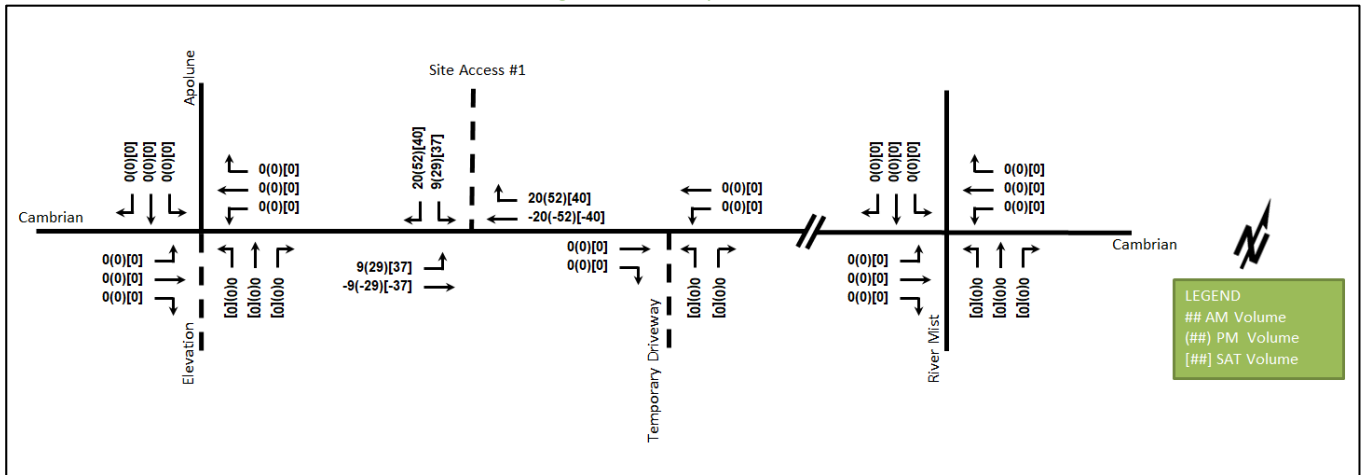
Apolune

Site Access #1

0(0)[0]
0(0)[0]
0(0)[0]

0(0)[0]
0(0)[0]
0(0)[0]

20(52)[40]
9(29)[37]

20(52)[40]
-20(-52)[-40]

0(0)[0]
0(0)[0]

0(0)[0]
0(0)[0]
0(0)[0]

0(0)[0]
0(0)[0]
0(0)[0]

Cambrian

0(0)[0]
0(0)[0]
0(0)[0]

0(0)[0]
0(0)[0]
0(0)[0]

9(29)[37]
-9(-29)[-37]

0(0)[0]
0(0)[0]

0(0)[0]
0(0)[0]

0(0)[0]
0(0)[0]
0(0)[0]

0(0)[0]
0(0)[0]
0(0)[0]

Cambrian

Elevation

Temporary Driveway

River Mist

LEGEND
## AM Volume
(##) PM Volume
[##] SAT Volume